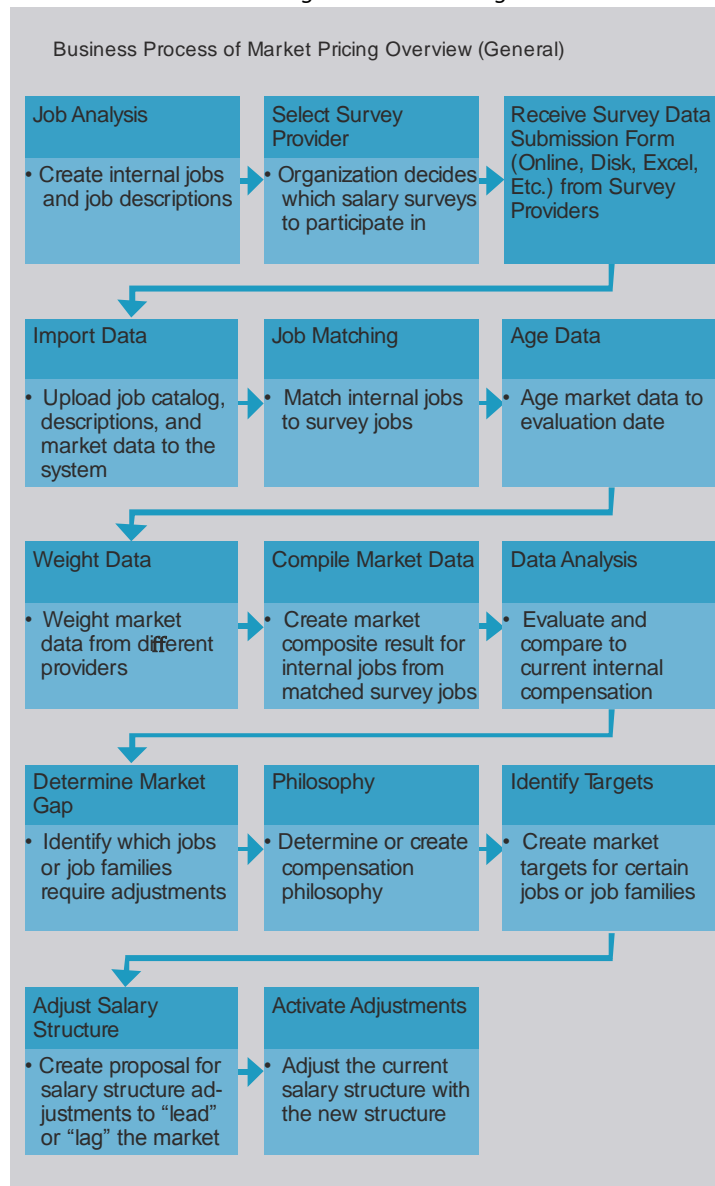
Business Process of Market Pricing Overview (General)

Job Analysis

• Create internal jobs and job descriptions

Select Survey Provider

• Organization decides which salary surveys to participate in

Receive Survey Data Submission Form (Online, Disk, Excel, Etc.) from Survey Providers

Import Data

• Upload job catalog, descriptions, and market data to the system

Job Matching

• Match internal jobs to survey jobs

Age Data

• Age market data to evaluation date

Weight Data

• Weight market data from different providers

Compile Market Data

• Create market composite result for internal jobs from matched survey jobs

Data Analysis

• Evaluate and compare to current internal compensation

Determine Market Gap

• Identify which jobs or job families require adjustments

Philosophy

• Determine or create compensation philosophy

Identify Targets

• Create market targets for certain jobs or job families

Adjust Salary Structure

• Create proposal for salary structure adjustments to “lead” or “lag” the market

Activate Adjustments

• Adjust the current salary structure with the new structure